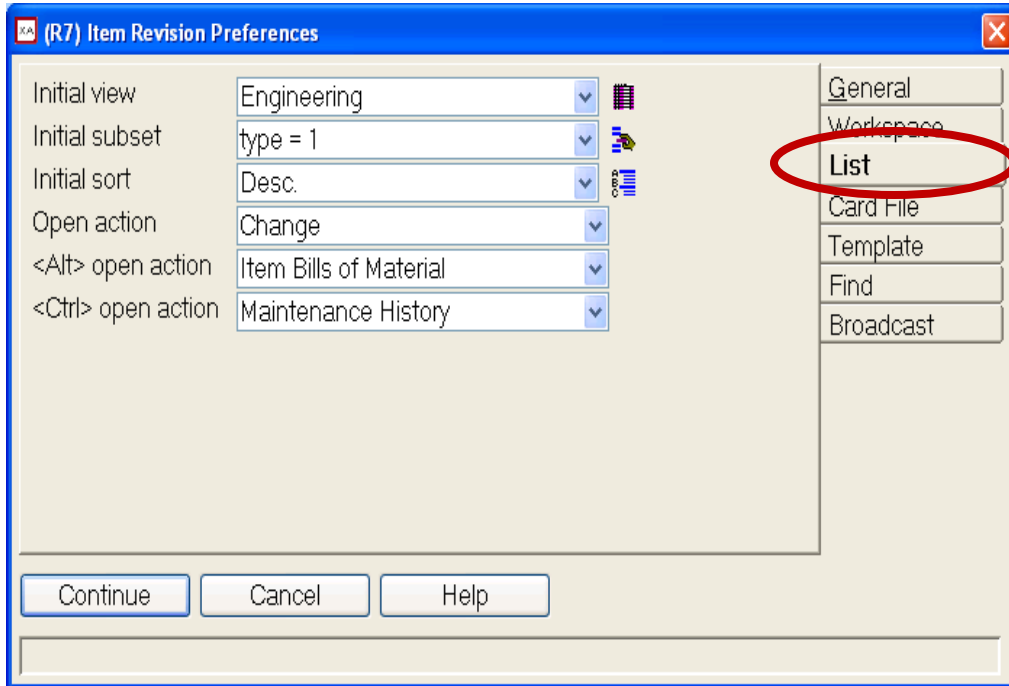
XA (R7) Item Revision Preferences

Initial view Engineering
Initial subset type = 1
Initial sort Desc.
Open action Change
<Alt> open action Item Bills of Material
<Ctrl> open action Maintenance History

General
Workspace
List
Card File
Template
Find
Broadcast

Continue
Cancel
Help